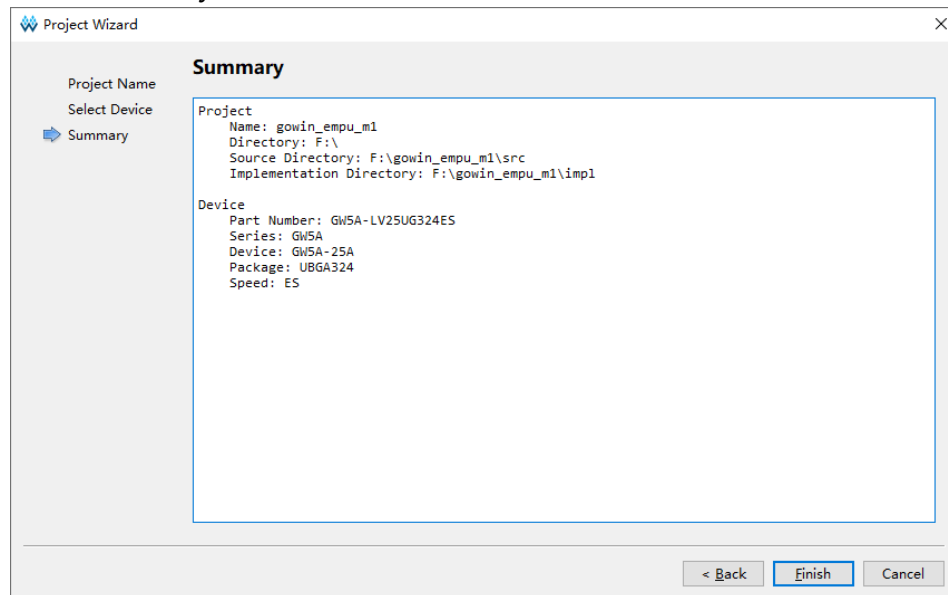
Project Wizard

×

Project Name
Select Device
Summary

Summary

Project
Name: gowin_empu_m1
Directory: F:\
Source Directory: F:\gowin_empu_m1\src
Implementation Directory: F:\gowin_empu_m1\impl

Device
Part Number: GW5A-LV25UG324ES
Series: GW5A
Device: GW5A-25A
Package: UBGA324
Speed: ES

< Back

Finish

Cancel